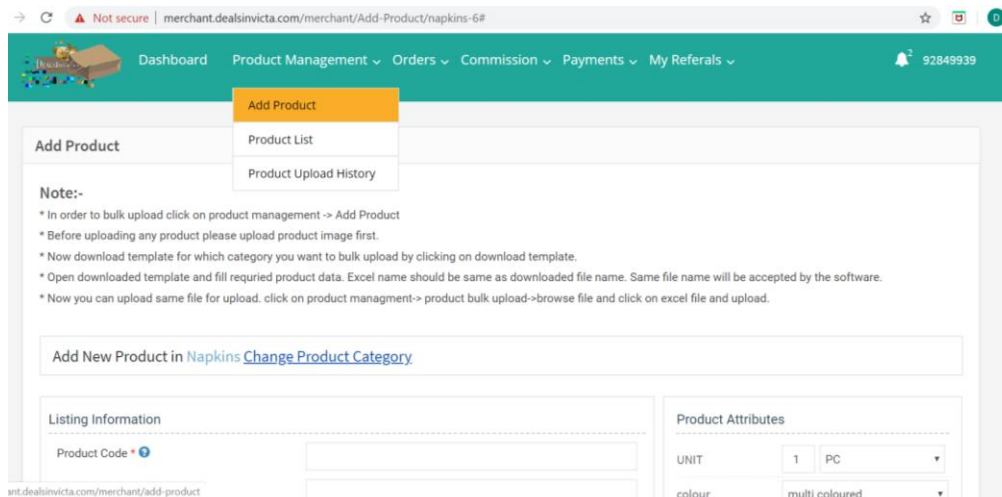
Not secure | merchant.dealsinvicta.com/merchant/Add-Product/napkins-6#

D

Dashboard Product Management ⌄ Orders ⌄ Commission ⌄ Payments ⌄ My Referals ⌄

2 92849939

Add Product

Product List

Product Upload History

Add Product

Note:-

* In order to bulk upload click on product management -> Add Product

* Before uploading any product please upload product image first.

* Now download template for which category you want to bulk upload by clicking on download template.

* Open downloaded template and fill requried product data. Excel name should be same as downloaded file name. Same file name will be accepted by the software.

* Now you can upload same file for upload. click on product managment-> product bulk upload->browse file and click on excel file and upload.

Add New Product in Napkins Change Product Category

Listing Information

Product Code *

Product Attributes

UNIT 1 PC

colour multi coloured

ant.dealsinvicta.com/merchant/add-product